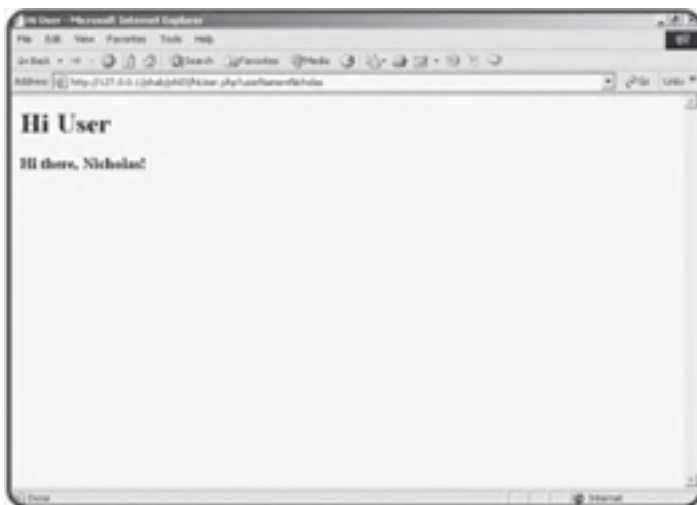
Hi User - Microsoft Internet Explorer

File Edit View Favorites Tools Help

Back Search Favorites Media

Address http://127.0.0.1/phab/ph01/hiUser.php?userName=Nicholas Go Links

Hi User

Hi there, Nicholas!

Done Internet